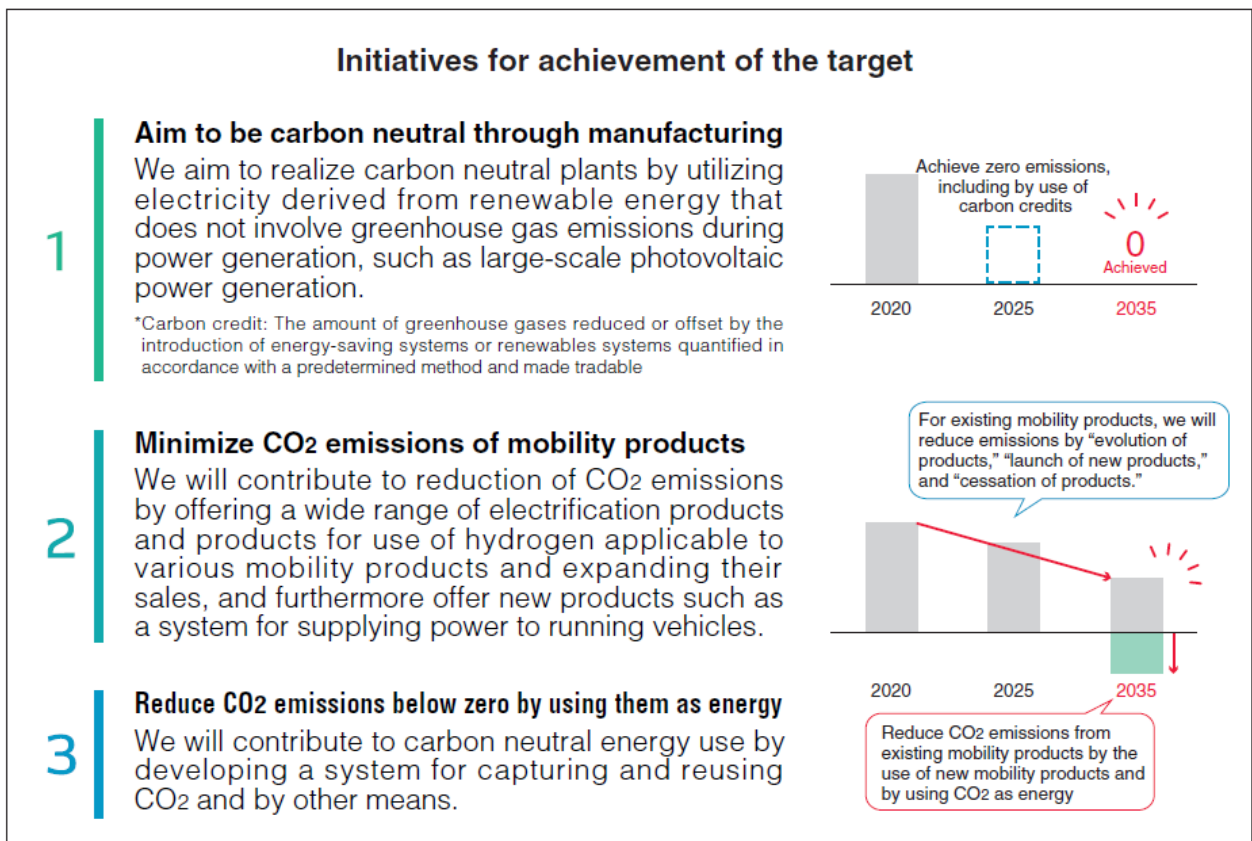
Initiatives for achievement of the target

1

Aim to be carbon neutral through manufacturing

We aim to realize carbon neutral plants by utilizing electricity derived from renewable energy that does not involve greenhouse gas emissions during power generation, such as large-scale photovoltaic power generation.

*Carbon credit: The amount of greenhouse gases reduced or offset by the introduction of energy-saving systems or renewables systems quantified in accordance with a predetermined method and made tradable

Achieve zero emissions, including by use of carbon credits

0
Achieved

2020
2025
2035

2

Minimize $CO_2$ emissions of mobility products

We will contribute to reduction of $CO_2$ emissions by offering a wide range of electrification products and products for use of hydrogen applicable to various mobility products and expanding their sales, and furthermore offer new products such as a system for supplying power to running vehicles.

For existing mobility products, we will reduce emissions by “evolution of products,” “launch of new products,” and “cessation of products.”

2020
2025
2035

3

Reduce $CO_2$ emissions below zero by using them as energy

We will contribute to carbon neutral energy use by developing a system for capturing and reusing $CO_2$ and by other means.

Reduce $CO_2$ emissions from existing mobility products by the use of new mobility products and by using $CO_2$ as energy